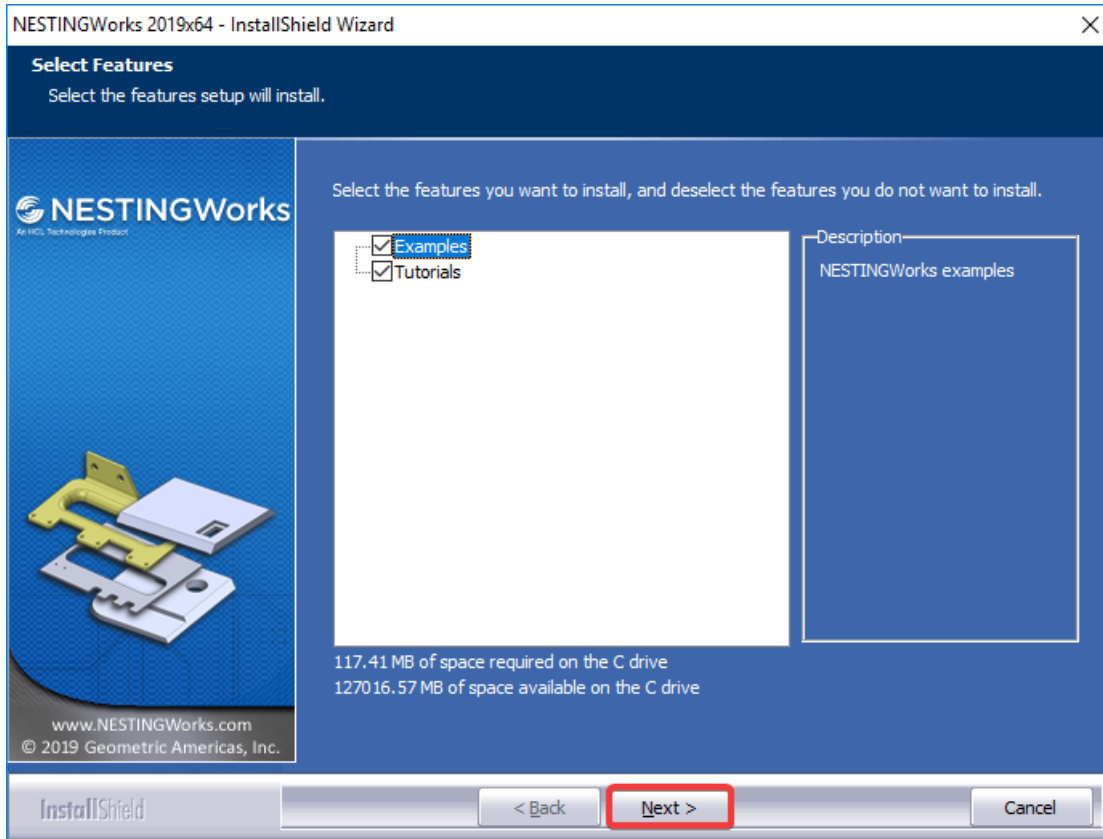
NESTINGWorks 2019x64 - InstallShield Wizard

Select Features

Select the features setup will install.

NESTINGWorks
An HCL Technologies Product

Select the features you want to install, and deselect the features you do not want to install.

Examples
Tutorials

Description
NESTINGWorks examples

117.41 MB of space required on the C drive
127016.57 MB of space available on the C drive

www.NESTINGWorks.com
© 2019 Geometric Americas, Inc.

InstallShield

< Back
Next >
Cancel